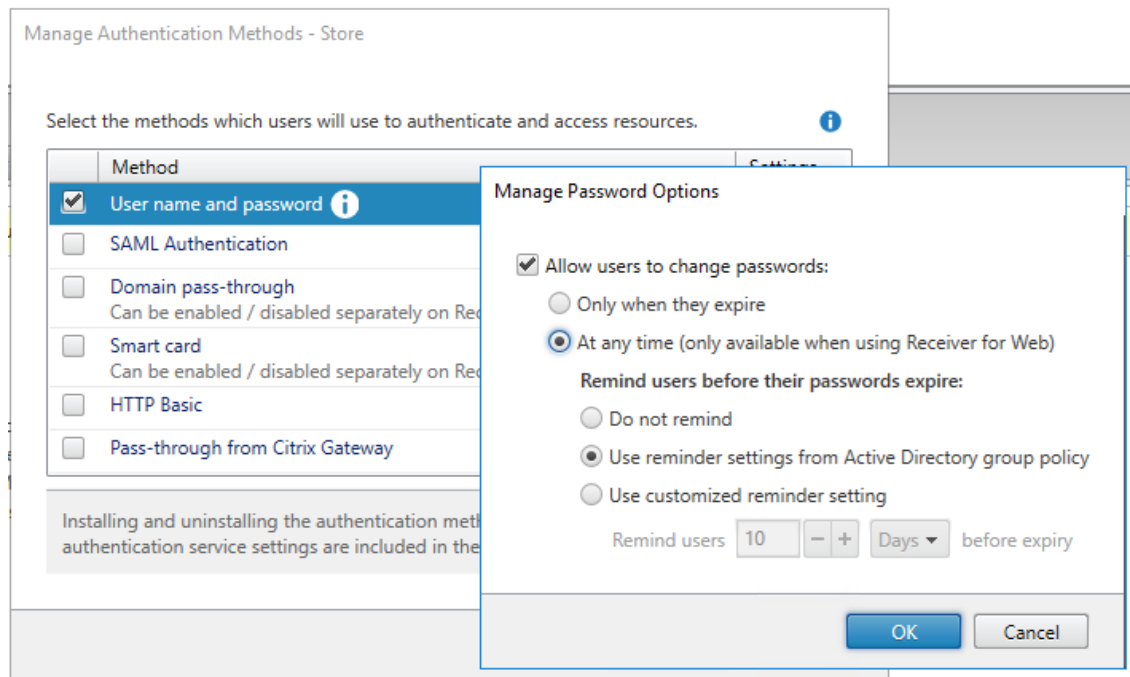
Manage Authentication Methods - Store

Select the methods which users will use to authenticate and access resources.

| Method | Settings |
|---|---|
| User name and password | |
| SAML Authentication | |
| Domain pass-through Can be enabled / disabled separately on Re | |
| Smart card Can be enabled / disabled separately on Re | |
| HTTP Basic | |
| Pass-through from Citrix Gateway | |

Installing and uninstalling the authentication meth authentication service settings are included in the

Manage Password Options

Allow users to change passwords:

Only when they expire

At any time (only available when using Receiver for Web)

Remind users before their passwords expire:

Do not remind

Use reminder settings from Active Directory group policy

Use customized reminder setting

Remind users 10 − + Days before expiry

OK Cancel